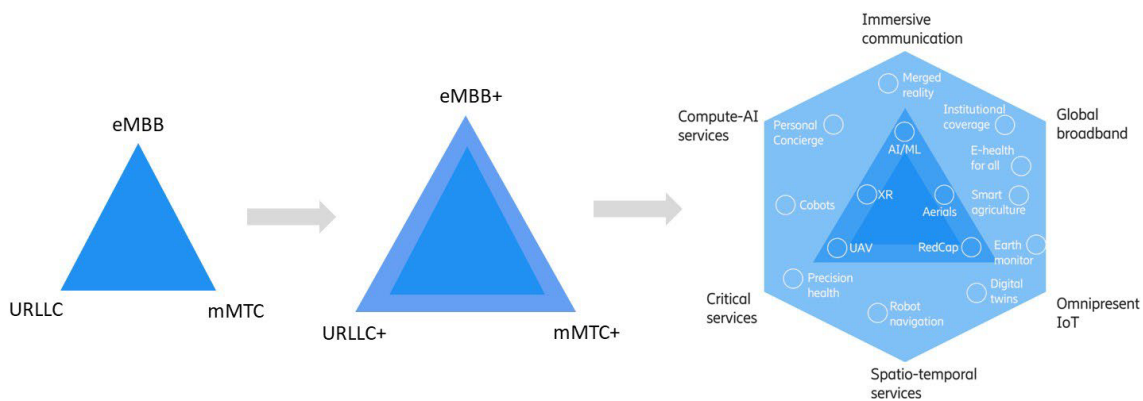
eMBB

URLLC

mMTC

eMBB+

URLLC+

mMTC+

Immersive communication

Compute-AI services

Global broadband

Critical services

Omnipresent IoT

Spatio-temporal services

Merged reality

Institutional coverage

Personal Concierge

AI/ML

E-health for all

XR

Aerials

Smart agriculture

Cobots

UAV

RedCap

Earth monitor

Precision health

Digital twins

Robot navigation